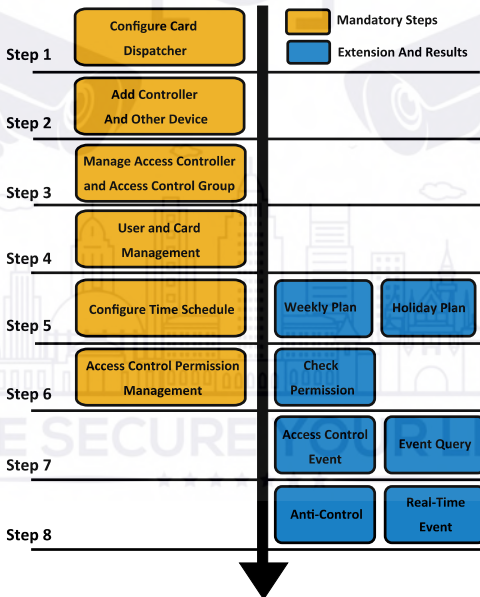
Mandatory Steps

Extension And Results

Step 1

Configure Card Dispatcher

Step 2

Add Controller And Other Device

Step 3

Manage Access Controller and Access Control Group

Step 4

User and Card Management

Step 5

Configure Time Schedule

Weekly Plan

Holiday Plan

Step 6

Access Control Permission Management

Check Permission

Step 7

Access Control Event

Event Query

Step 8

Anti-Control

Real-Time Event